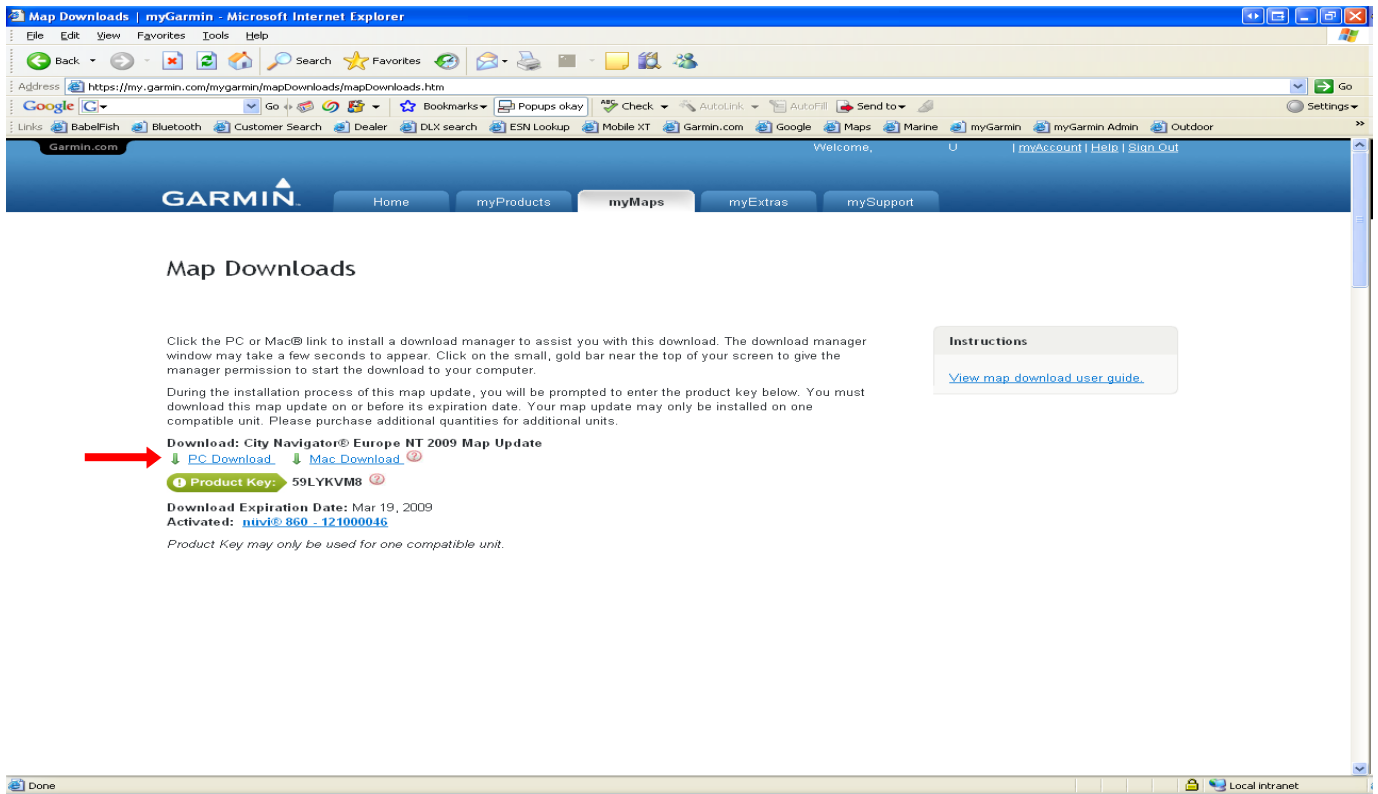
Map Downloads | myGarmin - Microsoft Internet Explorer

File Edit View Favorites Tools Help

Back Search Favorites

Address https://my.garmin.com/mygarmin/mapDownloads/mapDownloads.htm Go

Google G Go Bookmarks Popups okay Check AutoLink AutoFill Send to Settings

Links BabelFish Bluetooth Customer Search Dealer DLX search ESN Lookup Mobile XT Garmin.com Google Maps Marine myGarmin myGarmin Admin Outdoor

Garmin.com Welcome, U | myAccount | Help | Sign Out

GARMIN Home myProducts myMaps myExtras mySupport

Map Downloads

Click the PC or Mac® link to install a download manager to assist you with this download. The download manager window may take a few seconds to appear. Click on the small, gold bar near the top of your screen to give the manager permission to start the download to your computer.

During the installation process of this map update, you will be prompted to enter the product key below. You must download this map update on or before its expiration date. Your map update may only be installed on one compatible unit. Please purchase additional quantities for additional units.

Download: City Navigator® Europe NT 2009 Map Update
PC Download Mac Download

Product Key: 59LYKVM8

Download Expiration Date: Mar 19, 2009
Activated: nuvi® 860 - 121000046

Product Key may only be used for one compatible unit.

Instructions

View map download user guide.

Done Local intranet